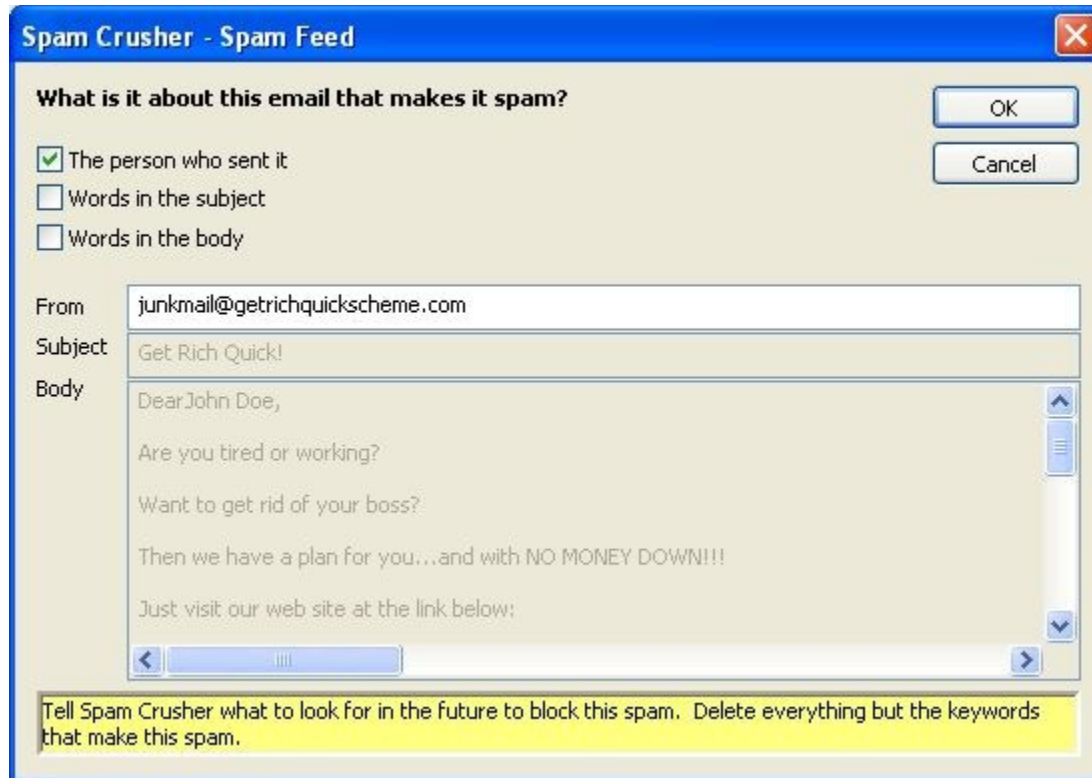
Spam Crusher - Spam Feed

What is it about this email that makes it spam?

OK

Cancel

The person who sent it

Words in the subject

Words in the body

From junkmail@getrichquickscheme.com

Subject Get Rich Quick!

Body DearJohn Doe,

Are you tired or working?

Want to get rid of your boss?

Then we have a plan for you...and with NO MONEY DOWN!!!

Just visit our web site at the link below:

Tell Spam Crusher what to look for in the future to block this spam. Delete everything but the keywords that make this spam.